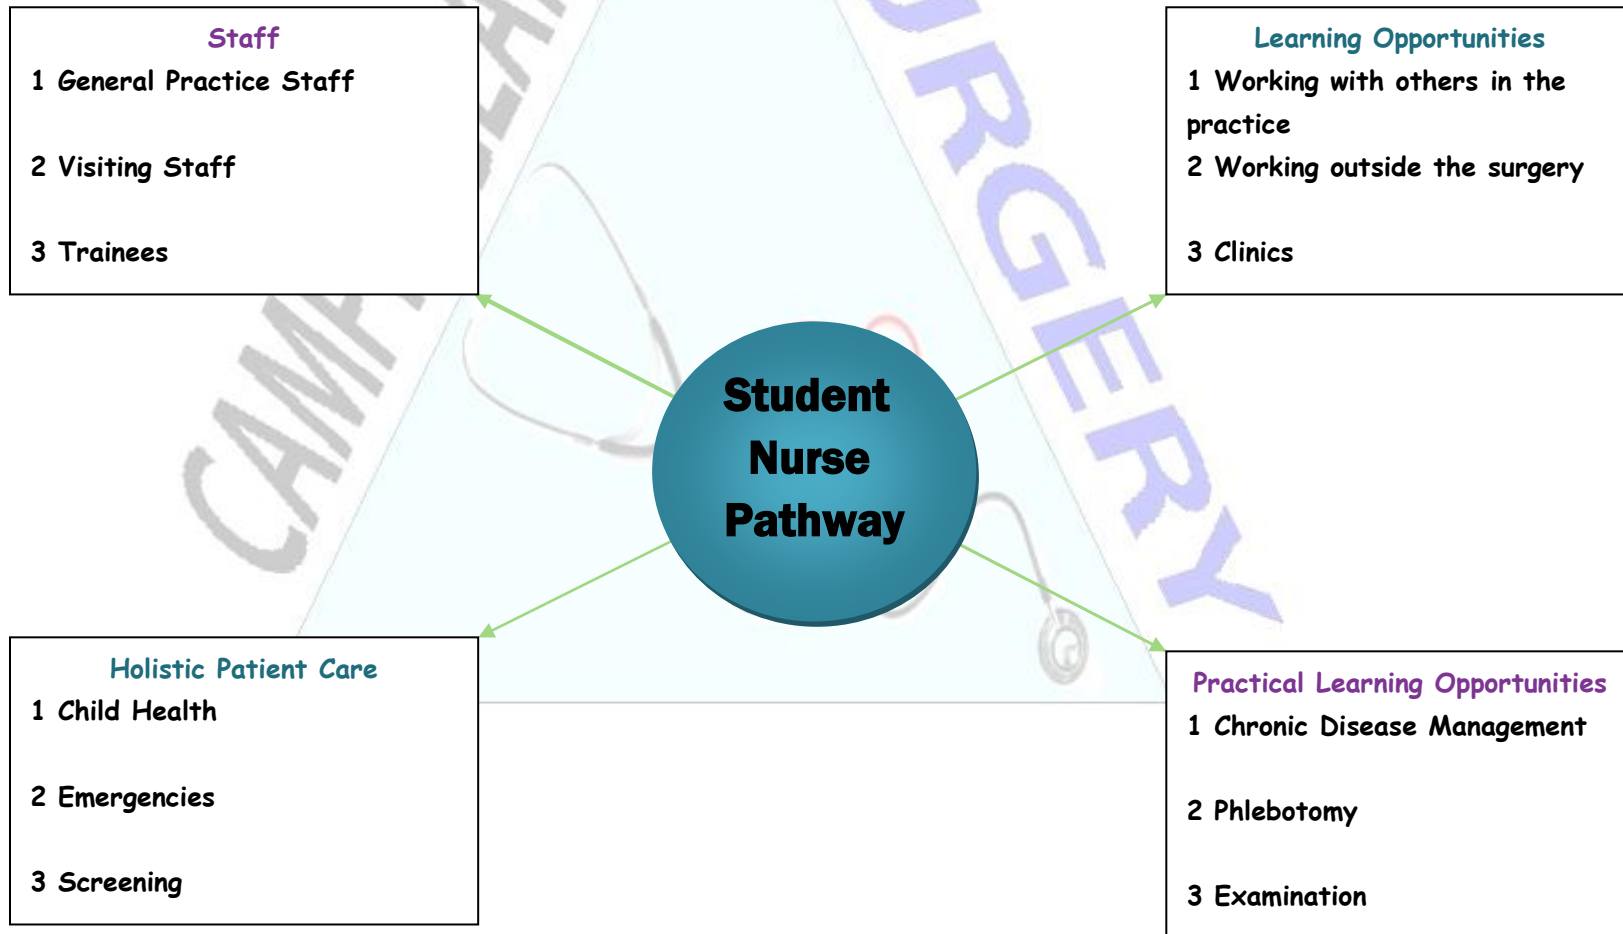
Staff
1 General Practice Staff

2 Visiting Staff

3 Trainees

Learning Opportunities
1 Working with others in the practice
2 Working outside the surgery

3 Clinics

Student Nurse Pathway

Holistic Patient Care
1 Child Health

2 Emergencies

3 Screening

Practical Learning Opportunities
1 Chronic Disease Management

2 Phlebotomy

3 Examination

CAMP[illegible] SURGERY